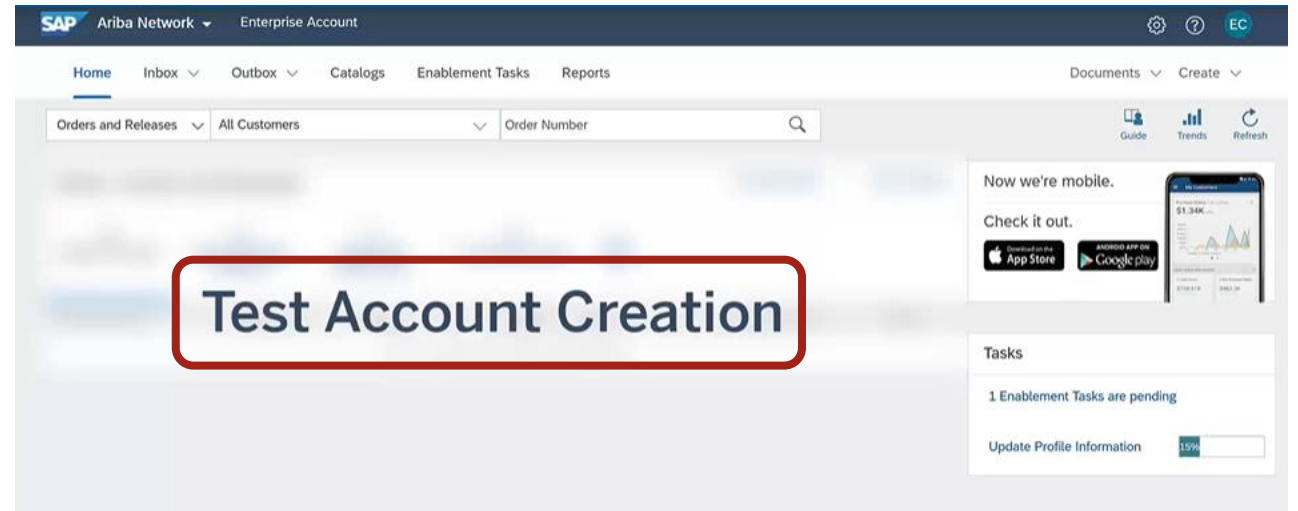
SAP Ariba Network Enterprise Account

EC

Home Inbox Outbox Catalogs Enablement Tasks Reports

Documents Create

Orders and Releases All Customers Order Number

Guide Trends Refresh

Test Account Creation

Now we're mobile.

Check it out.

Download on the App Store

ANDROID APP ON Google play

$1.34K

Tasks

1 Enablement Tasks are pending

Update Profile Information 15%